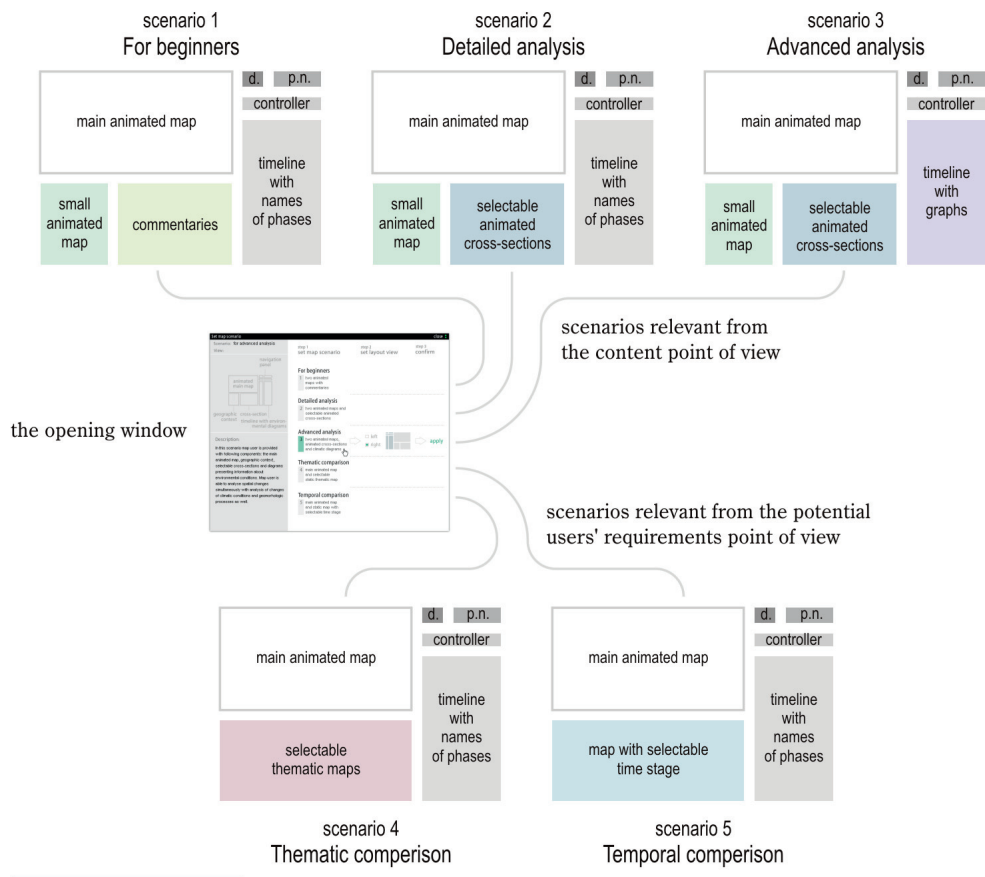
scenario 1
For beginners

d. p.n.
controller
main animated map
timeline with names of phases
small animated map
commentaries

scenario 2
Detailed analysis

d. p.n.
controller
main animated map
timeline with names of phases
small animated map
selectable animated cross-sections

scenario 3
Advanced analysis

d. p.n.
controller
main animated map
timeline with graphs
small animated map
selectable animated cross-sections

scenarios relevant from the content point of view

the opening window

Set map scenario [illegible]
Scenario: for advanced analysis
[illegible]
step 1 set map scenario
step 2 set layout view
step 3 confirm
For beginners
1 two animated maps with commentaries
Detailed analysis
2 two animated maps and selectable animated cross sections
Advanced analysis
3 two animated maps, animated cross sections and climatic diagrams
left
right
apply
Thematic comparison
4 main animated map and selectable static thematic map
Temporal comparison
5 main animated map and static map with selectable time stage
animated main map
geographic context
cross section
Description
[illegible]

scenarios relevant from the potential users' requirements point of view

d. p.n.
controller
main animated map
timeline with names of phases
selectable thematic maps

scenario 4
Thematic comperison

d. p.n.
controller
main animated map
timeline with names of phases
map with selectable time stage

scenario 5
Temporal comperison